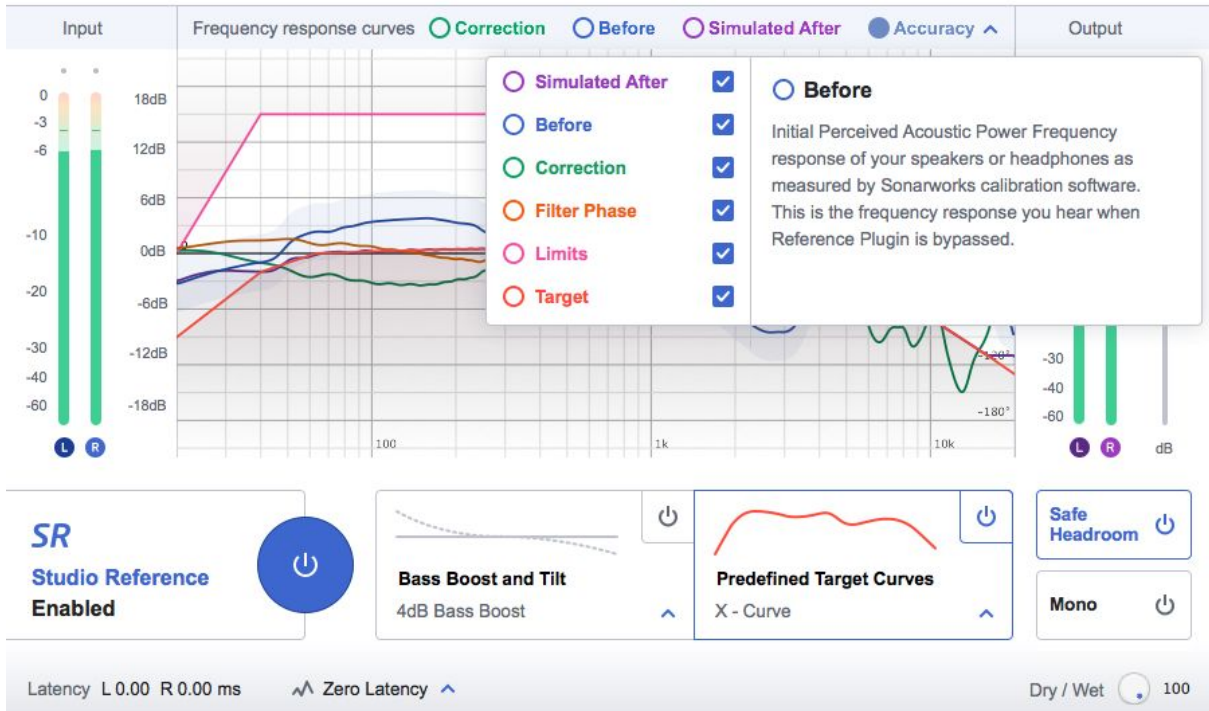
Input

Frequency response curves Correction Before Simulated After Accuracy

Output

0
-3
-6
-10
-20
-30
-40
-60

L R

18dB
12dB
6dB
0dB
-6dB
-12dB
-18dB

100
1k
10k

-120°
-180°

Simulated After
Before
Correction
Filter Phase
Limits
Target

Before

Initial Perceived Acoustic Power Frequency response of your speakers or headphones as measured by Sonarworks calibration software. This is the frequency response you hear when Reference Plugin is bypassed.

-30
-40
-60

L R dB

SR
Studio Reference
Enabled

Bass Boost and Tilt
4dB Bass Boost

Predefined Target Curves
X - Curve

Safe Headroom

Mono

Latency L 0.00 R 0.00 ms

Zero Latency

Dry / Wet 100